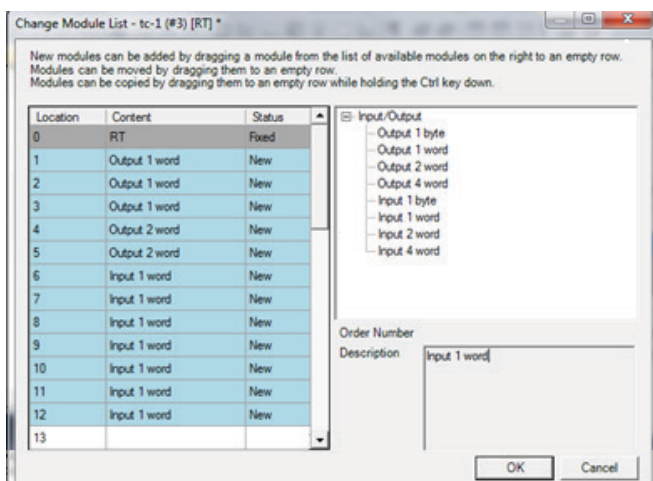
Change Module List - tc-1 (#3) [RT] *

New modules can be added by dragging a module from the list of available modules on the right to an empty row.
Modules can be moved by dragging them to an empty row.
Modules can be copied by dragging them to an empty row while holding the Ctrl key down.

| Location | Content | Status |
|---|---|---|
| 0 | RT | Fixed |
| 1 | Output 1 word | New |
| 2 | Output 1 word | New |
| 3 | Output 1 word | New |
| 4 | Output 2 word | New |
| 5 | Output 2 word | New |
| 6 | Input 1 word | New |
| 7 | Input 1 word | New |
| 8 | Input 1 word | New |
| 9 | Input 1 word | New |
| 10 | Input 1 word | New |
| 11 | Input 1 word | New |
| 12 | Input 1 word | New |
| 13 | | |

Input/Output
Output 1 byte
Output 1 word
Output 2 word
Output 4 word
Input 1 byte
Input 1 word
Input 2 word
Input 4 word

Order Number
Description
Input 1 word

OK
Cancel